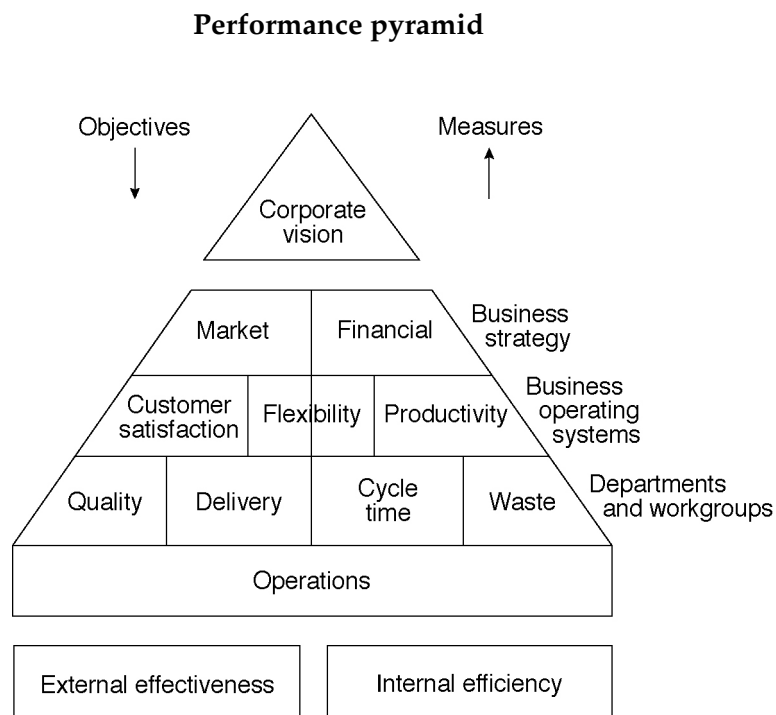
Performance pyramid

Objectives

Measures

Corporate vision

Market

Financial

Business strategy

Customer satisfaction

Flexibility

Productivity

Business operating systems

Quality

Delivery

Cycle time

Waste

Departments and workgroups

Operations

External effectiveness

Internal efficiency